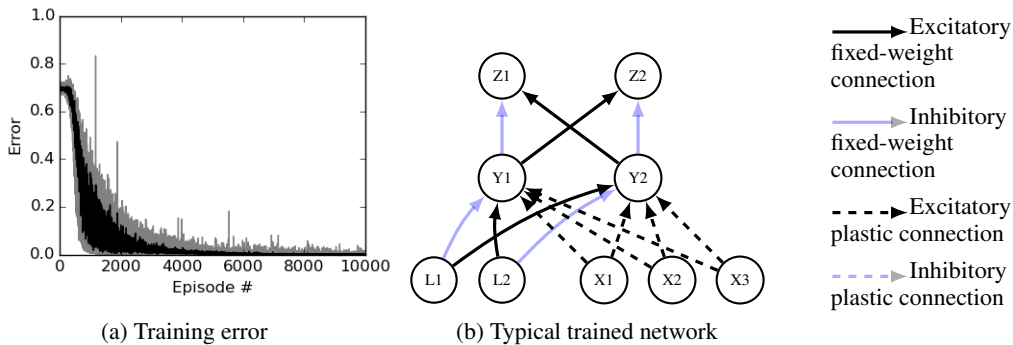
1.0
0.8
0.6
0.4
0.2
0.0
Error
0
2000
4000
6000
8000
10000
Episode #

(a) Training error

Z1
Z2
Y1
Y2
L1
L2
X1
X2
X3

(b) Typical trained network

Excitatory fixed-weight connection

Inhibitory fixed-weight connection

Excitatory plastic connection

Inhibitory plastic connection